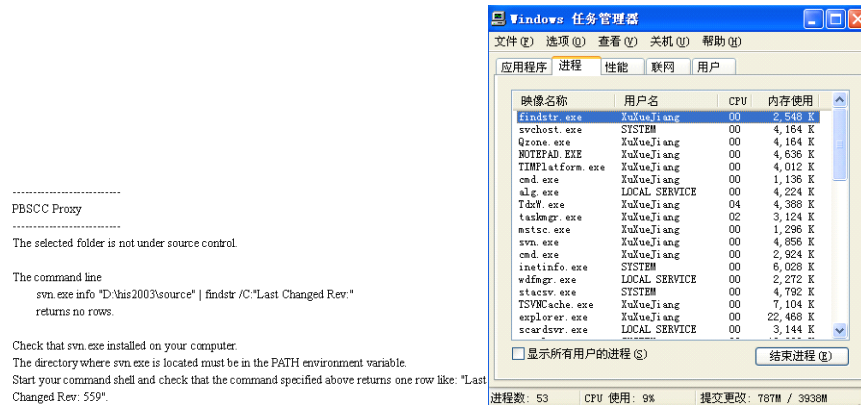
---------------------------
PBSCC Proxy
---------------------------
The selected folder is not under source control.

The command line
svn.exe info "D:\his2003\source" | findstr /C:"Last Changed Rev:"
returns no rows.

Check that svn.exe installed on your computer.
The directory where svn.exe is located must be in the PATH environment variable.
Start your command shell and check that the command specified above returns one row like: "Last Changed Rev: 559".

Windows 任务管理器

文件(F) 选项(O) 查看(V) 关机(U) 帮助(H)

应用程序 进程 性能 联网 用户

| 映像名称 | 用户名 | CPU | 内存使用 |
|---|---|---|---|
| findstr.exe | XuXueJiang | 00 | 2,548 K |
| svchost.exe | SYSTEM | 00 | 4,164 K |
| Qzone.exe | XuXueJiang | 00 | 4,164 K |
| NOTEPAD.EXE | XuXueJiang | 00 | 4,636 K |
| TIMPlatform.exe | XuXueJiang | 00 | 4,012 K |
| cmd.exe | XuXueJiang | 00 | 1,136 K |
| alg.exe | LOCAL SERVICE | 00 | 4,224 K |
| TdxW.exe | XuXueJiang | 04 | 4,388 K |
| taskmgr.exe | XuXueJiang | 02 | 3,124 K |
| mstsc.exe | XuXueJiang | 00 | 1,296 K |
| svn.exe | XuXueJiang | 00 | 4,856 K |
| cmd.exe | XuXueJiang | 00 | 2,924 K |
| inetinfo.exe | SYSTEM | 00 | 6,028 K |
| wdfmgr.exe | LOCAL SERVICE | 00 | 2,272 K |
| stacsv.exe | SYSTEM | 00 | 4,792 K |
| TSVNCache.exe | XuXueJiang | 00 | 7,104 K |
| explorer.exe | XuXueJiang | 00 | 22,468 K |
| scardsvr.exe | LOCAL SERVICE | 00 | 3,144 K |

显示所有用户的进程(S)
结束进程(E)

进程数: 53 CPU 使用: 9% 提交更改: 787M / 3938M